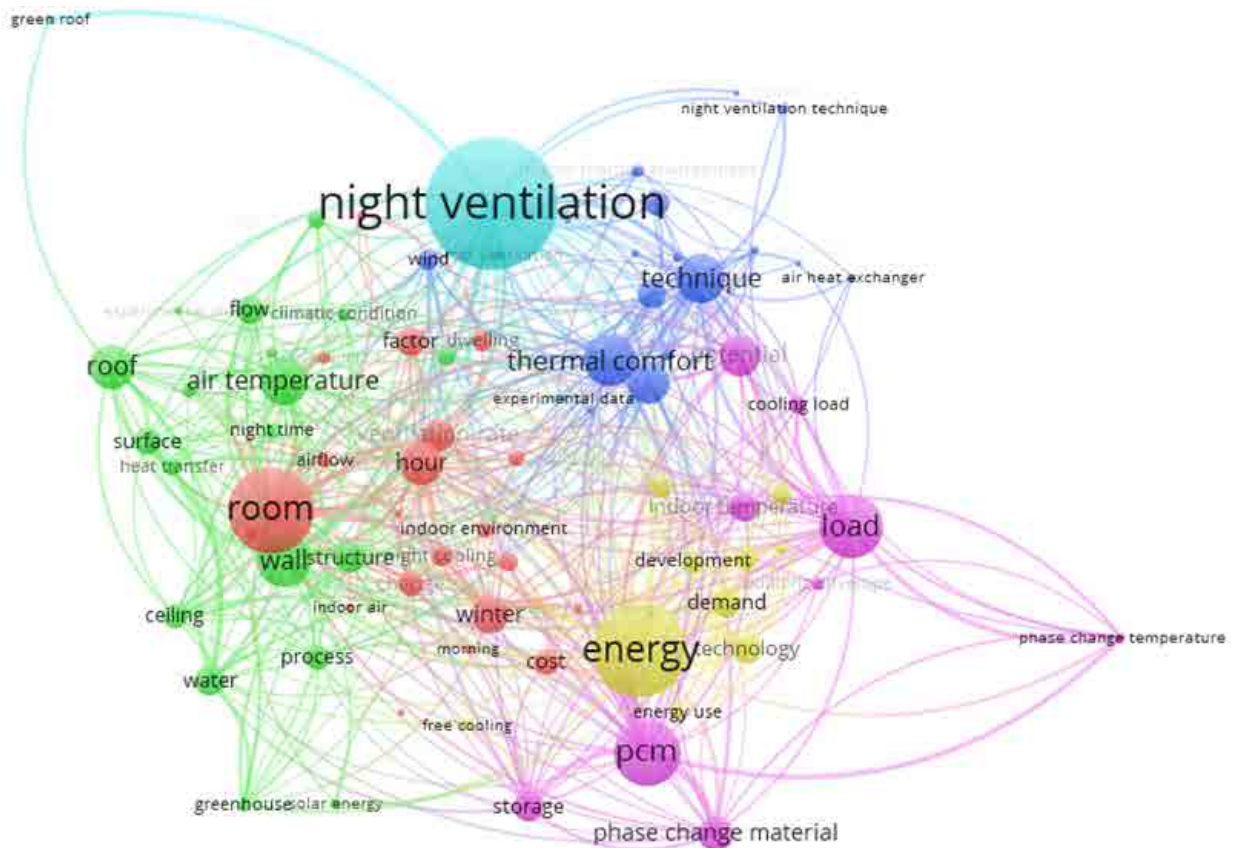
green roof

night ventilation technique

night ventilation

wind

technique

air heat exchanger

flow

climatic condition

factor

dwelling

roof

air temperature

thermal comfort

tential

experimental data

cooling load

surface

night time

heat transfer

airflow

hour

room

indoor environment

indoor temperature

load

wall

structure

ight cooling

development

demand

ceiling

indoor air

winter

energy

technology

phase change temperature

process

morning

cost

water

energy use

free cooling

pcm

greenhouse

solar energy

storage

phase change material